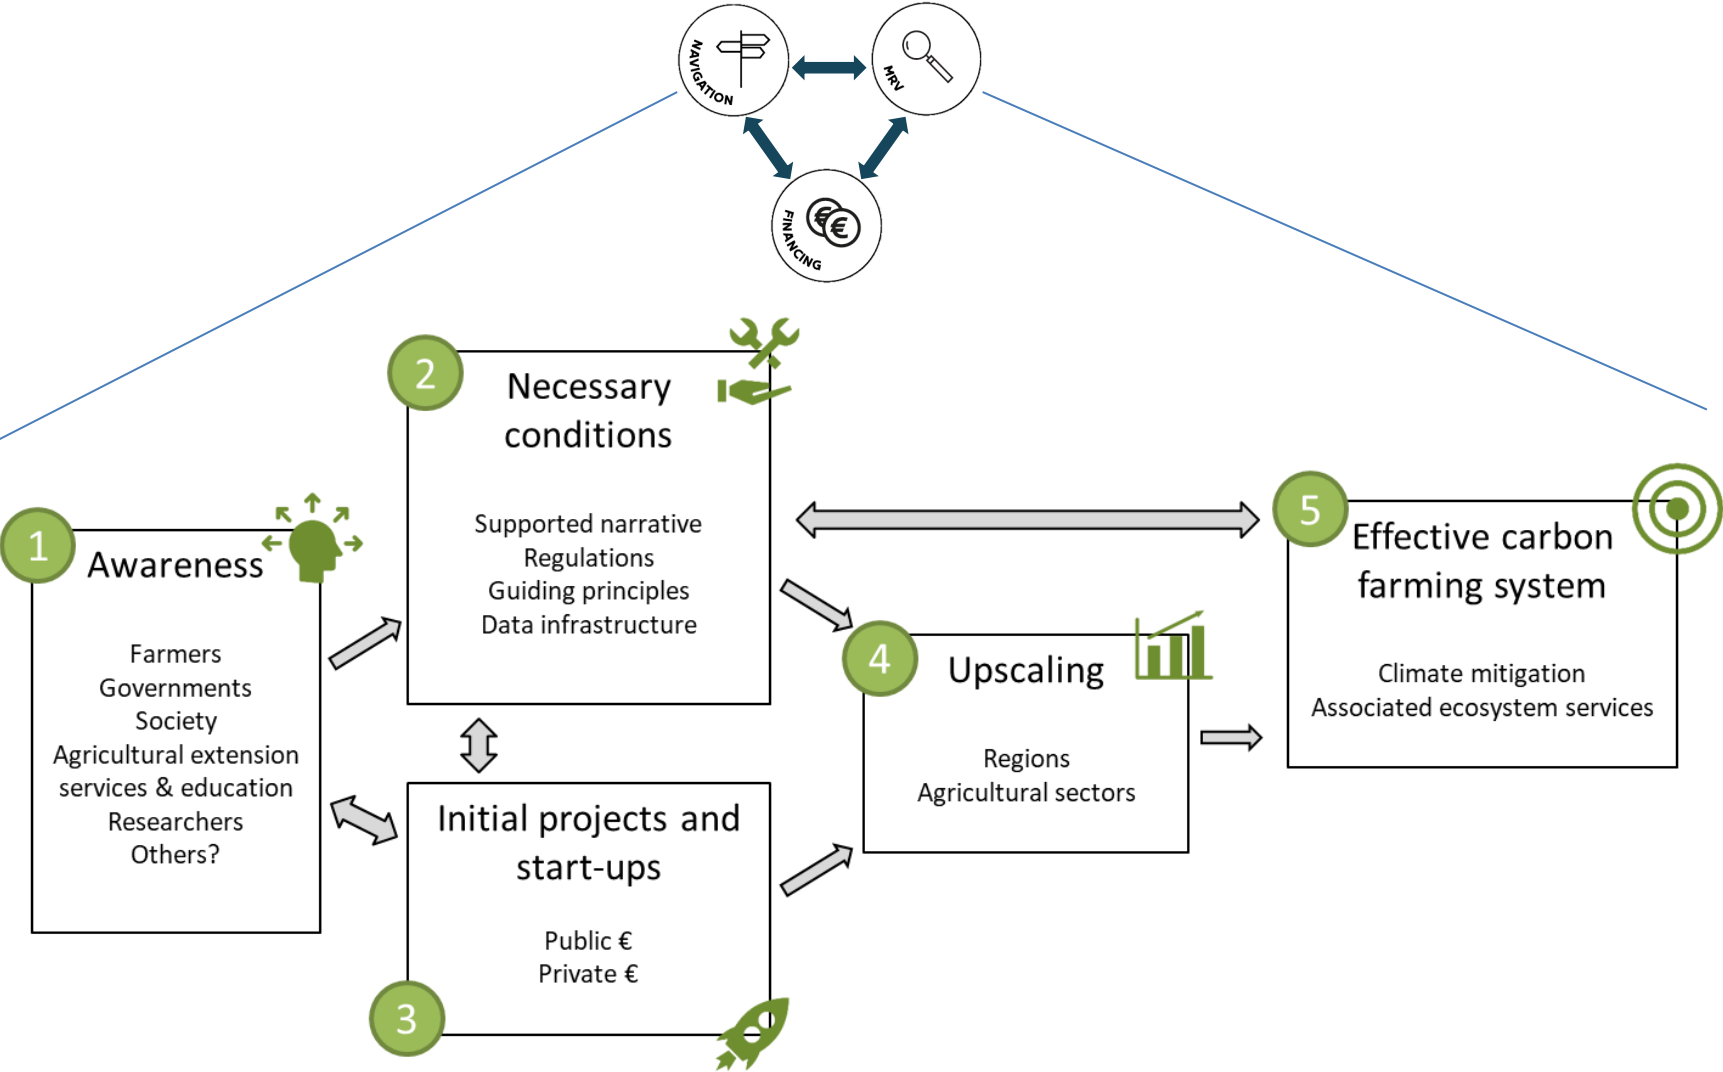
NAVIGATION

MRV

FINANCING

2
Necessary conditions

Supported narrative
Regulations
Guiding principles
Data infrastructure

1
Awareness

Farmers
Governments
Society
Agricultural extension services & education
Researchers
Others?

3
Initial projects and start-ups

Public €
Private €

4
Upscaling

Regions
Agricultural sectors

5
Effective carbon farming system

Climate mitigation
Associated ecosystem services